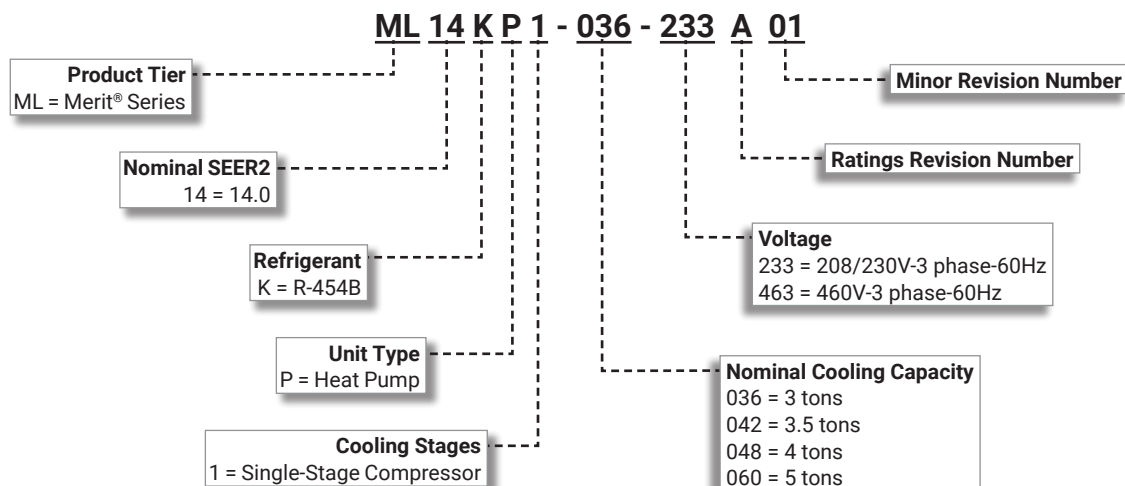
ML 14 K P 1 - 036 - 233 A 01

Product Tier
ML = Merit® Series

Nominal SEER2
14 = 14.0

Refrigerant
K = R-454B

Unit Type
P = Heat Pump

Cooling Stages
1 = Single-Stage Compressor

Minor Revision Number

Ratings Revision Number

Voltage
233 = 208/230V-3 phase-60Hz
463 = 460V-3 phase-60Hz

Nominal Cooling Capacity
036 = 3 tons
042 = 3.5 tons
048 = 4 tons
060 = 5 tons